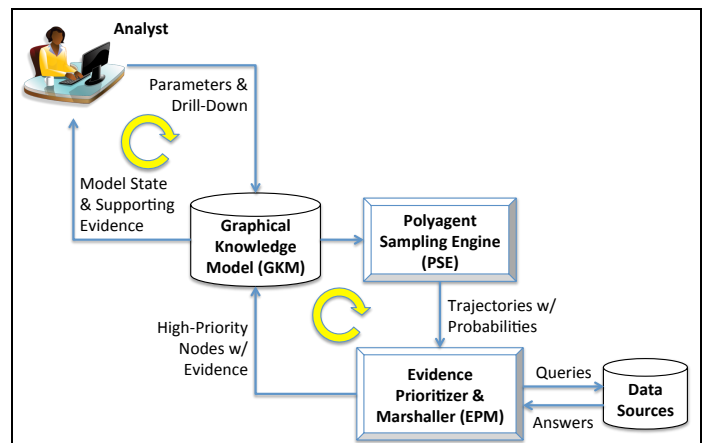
Analyst

Parameters & Drill-Down

Model State & Supporting Evidence

Graphical Knowledge Model (GKM)

Polyagent Sampling Engine (PSE)

Trajectories w/ Probabilities

High-Priority Nodes w/ Evidence

Evidence Prioritizer & Marshaller (EPM)

Queries

Answers

Data Sources